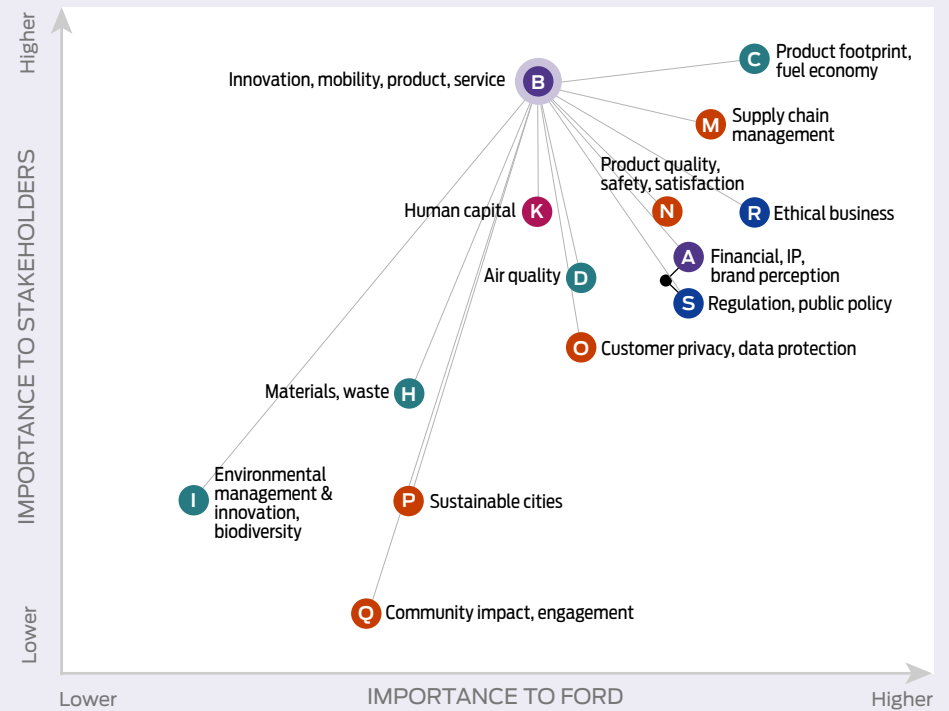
Higher

IMPORTANCE TO STAKEHOLDERS

Lower

B Innovation, mobility, product, service

C Product footprint, fuel economy

M Supply chain management

Product quality, safety, satisfaction N

R Ethical business

Human capital K

A Financial, IP, brand perception

S Regulation, public policy

Air quality D

O Customer privacy, data protection

Materials, waste H

I Environmental management & innovation, biodiversity

P Sustainable cities

Q Community impact, engagement

Lower

IMPORTANCE TO FORD

Higher